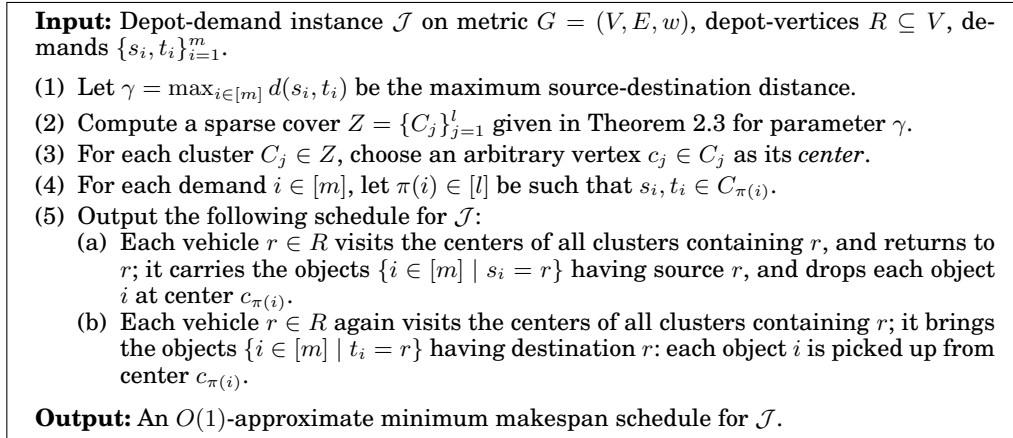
**Input:** Depot-demand instance $\mathcal{J}$ on metric $G = (V, E, w)$, depot-vertices $R \subseteq V$, demands $\{s_i, t_i\}_{i=1}^{m}$.

(1) Let $\gamma = \max_{i \in [m]} d(s_i, t_i)$ be the maximum source-destination distance.

(2) Compute a sparse cover $Z = \{C_j\}_{j=1}^{l}$ given in Theorem 2.3 for parameter $\gamma$.

(3) For each cluster $C_j \in Z$, choose an arbitrary vertex $c_j \in C_j$ as its *center*.

(4) For each demand $i \in [m]$, let $\pi(i) \in [l]$ be such that $s_i, t_i \in C_{\pi(i)}$.

(5) Output the following schedule for $\mathcal{J}$:
(a) Each vehicle $r \in R$ visits the centers of all clusters containing $r$, and returns to $r$; it carries the objects $\{i \in [m] \mid s_i = r\}$ having source $r$, and drops each object $i$ at center $c_{\pi(i)}$.
(b) Each vehicle $r \in R$ again visits the centers of all clusters containing $r$; it brings the objects $\{i \in [m] \mid t_i = r\}$ having destination $r$: each object $i$ is picked up from center $c_{\pi(i)}$.

**Output:** An $O(1)$-approximate minimum makespan schedule for $\mathcal{J}$.